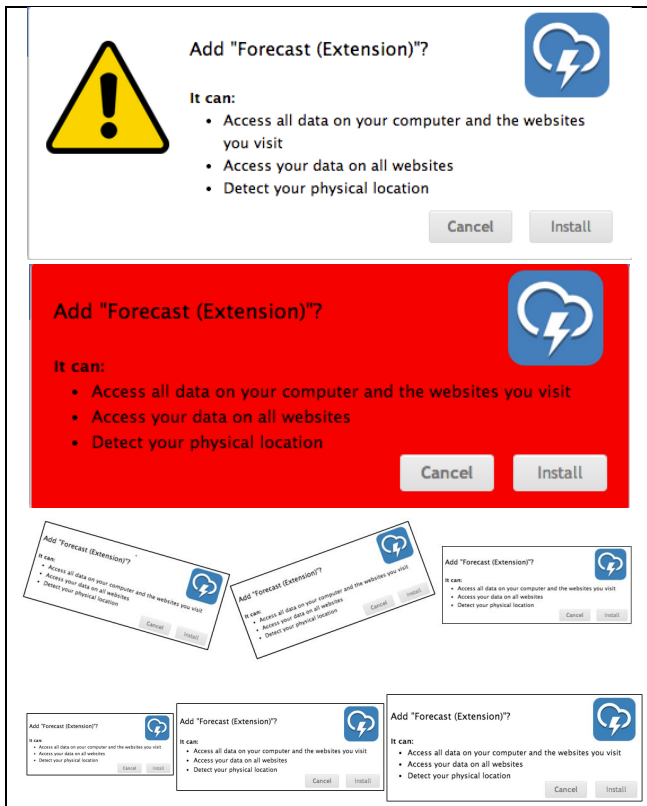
Add "Forecast (Extension)"?

It can:
- Access all data on your computer and the websites you visit
- Access your data on all websites
- Detect your physical location

Cancel Install

Add "Forecast (Extension)"?

It can:
- Access all data on your computer and the websites you visit
- Access your data on all websites
- Detect your physical location

Cancel Install

Add "Forecast (Extension)"?

It can:
- Access all data on your computer and the websites you visit
- Access your data on all websites
- Detect your physical location

Cancel Install

Add "Forecast (Extension)"?

It can:
- Access all data on your computer and the websites you visit
- Access your data on all websites
- Detect your physical location

Cancel Install

Add "Forecast (Extension)"?

It can:
- Access all data on your computer and the websites you visit
- Access your data on all websites
- Detect your physical location

Cancel Install

Add "Forecast (Extension)"?

It can:
- Access all data on your computer and the websites you visit
- Access your data on all websites
- Detect your physical location

Cancel Install

Add "Forecast (Extension)"?

It can:
- Access all data on your computer and the websites you visit
- Access your data on all websites
- Detect your physical location

Cancel Install

Add "Forecast (Extension)"?

It can:
- Access all data on your computer and the websites you visit
- Access your data on all websites
- Detect your physical location

Cancel Install